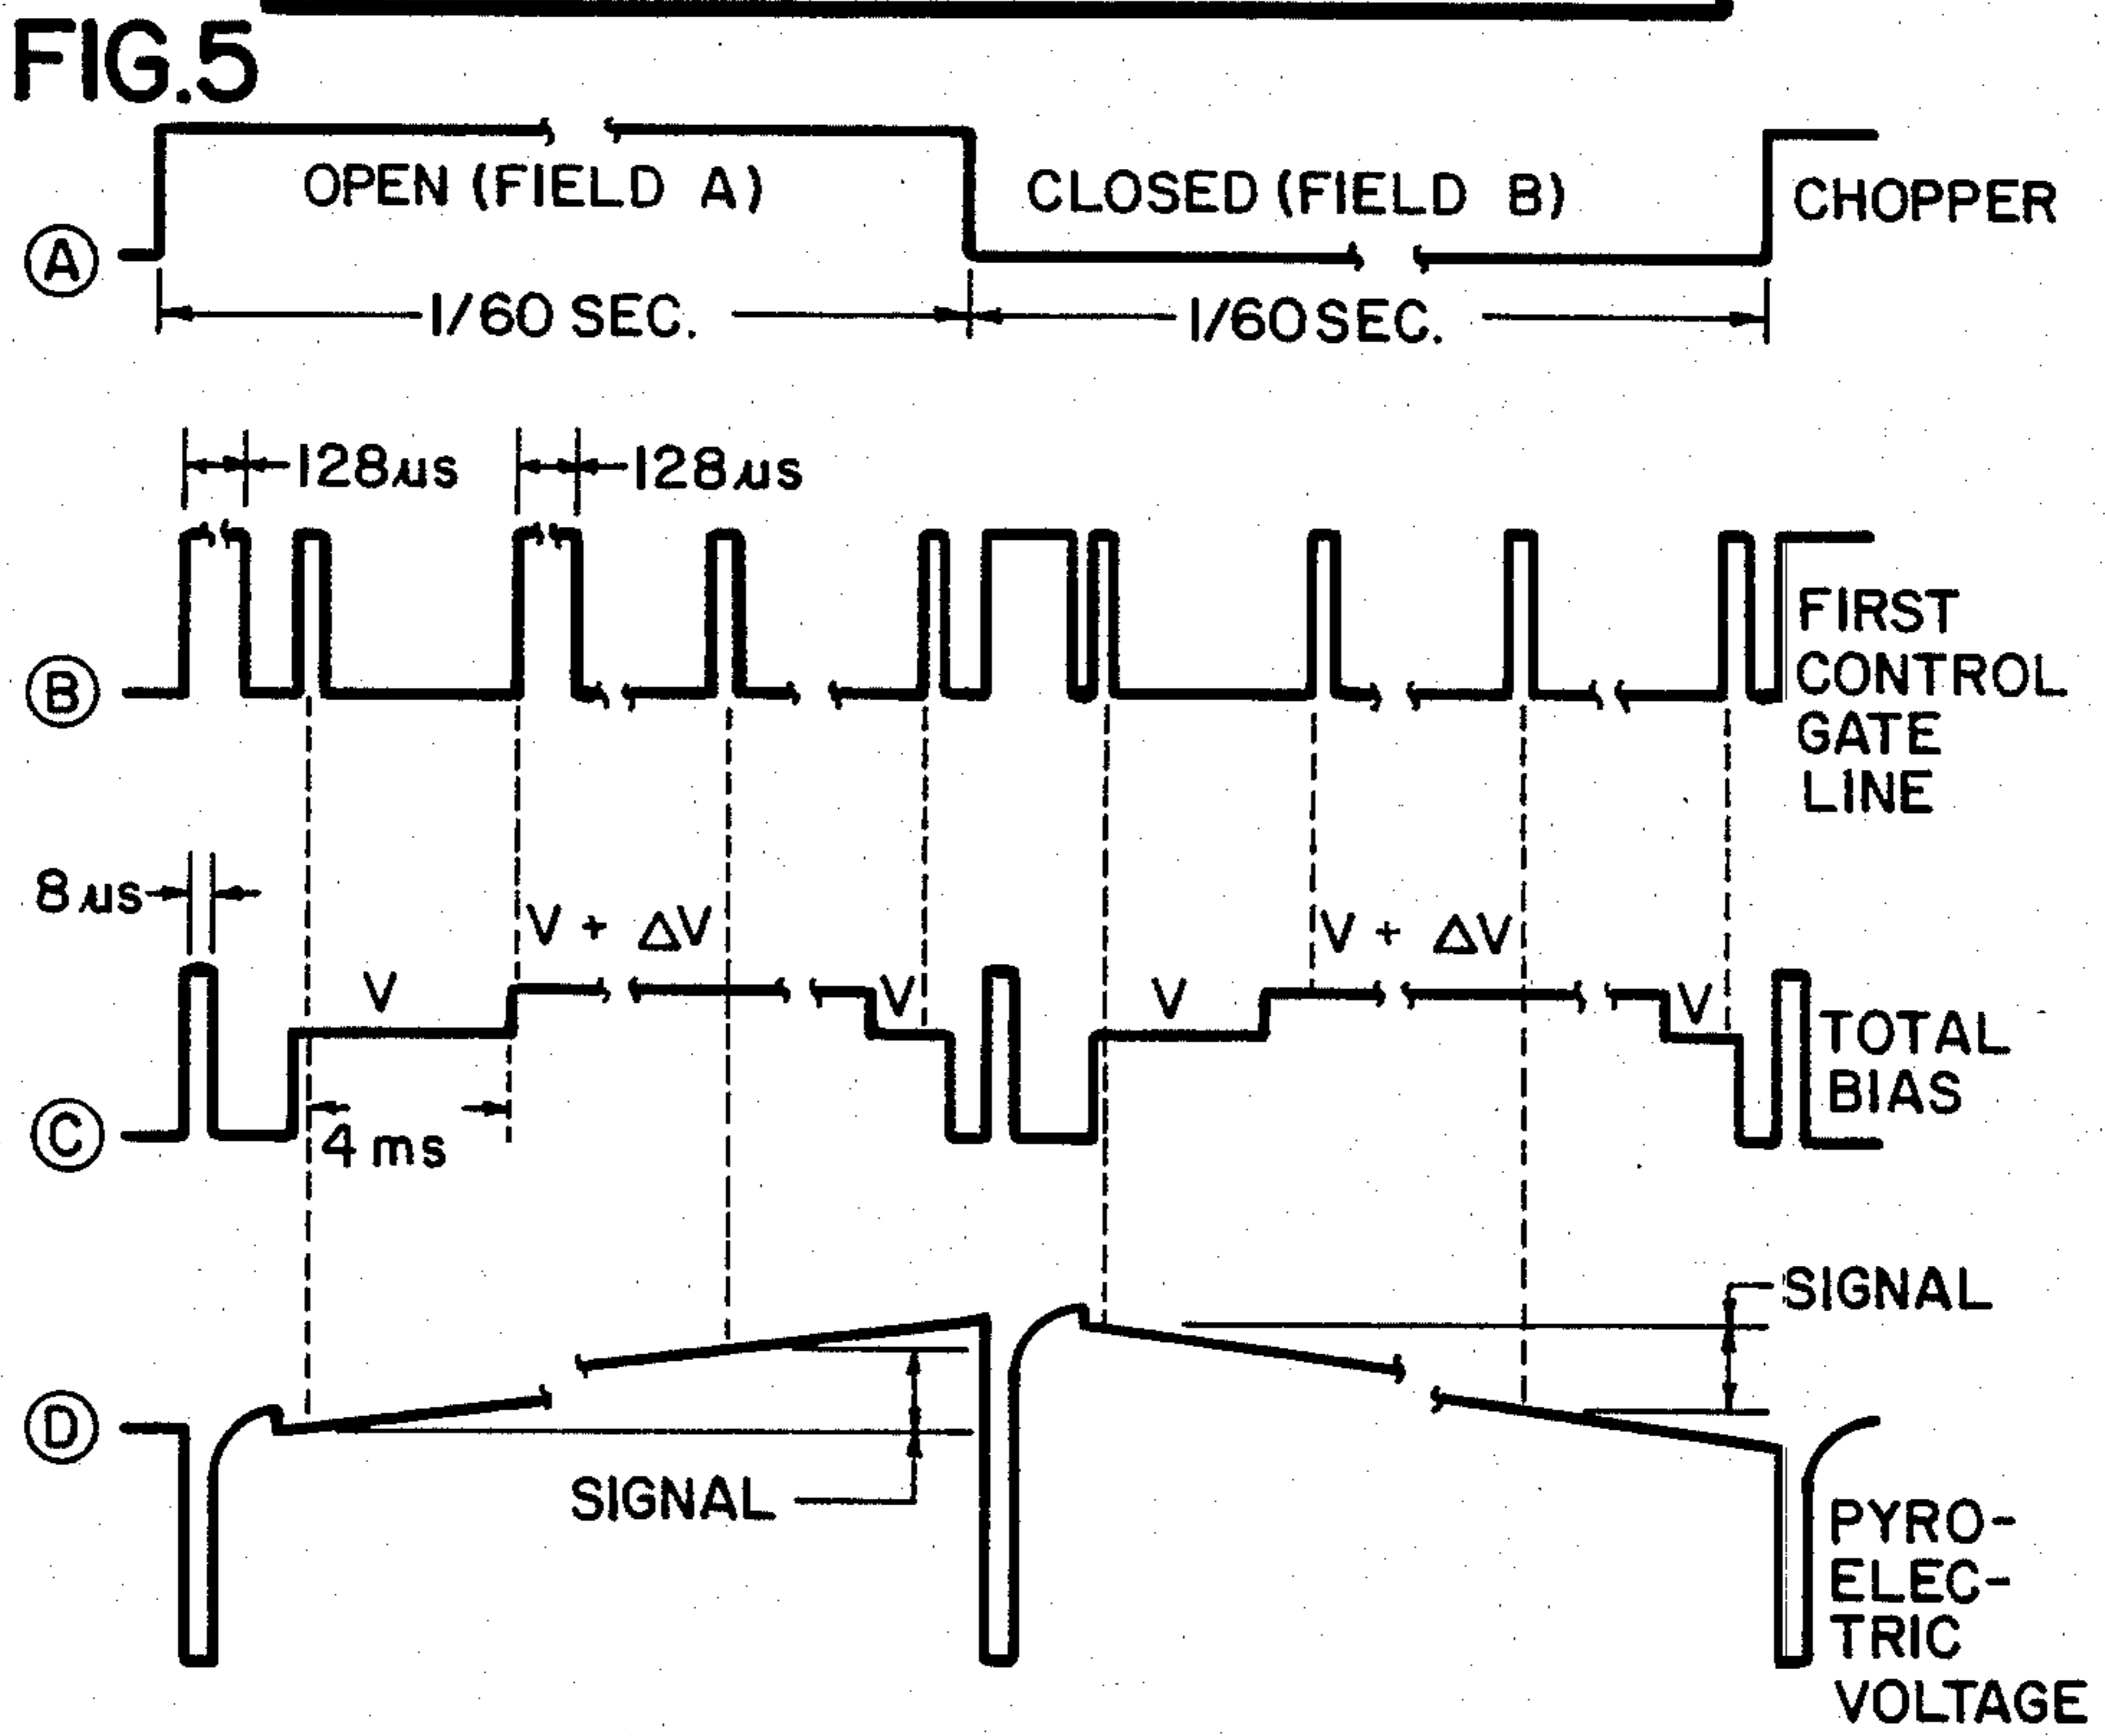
FIG.5

Ⓐ OPEN (FIELD A) CLOSED (FIELD B) CHOPPER

1/60 SEC. 1/60 SEC.

128 $\mu$s 128 $\mu$s

Ⓑ FIRST CONTROL GATE LINE

8 $\mu$s

V + $\Delta$V V + $\Delta$V

V V V V

Ⓒ 4 ms TOTAL BIAS

SIGNAL

Ⓓ SIGNAL PYRO-ELEC-TRIC VOLTAGE